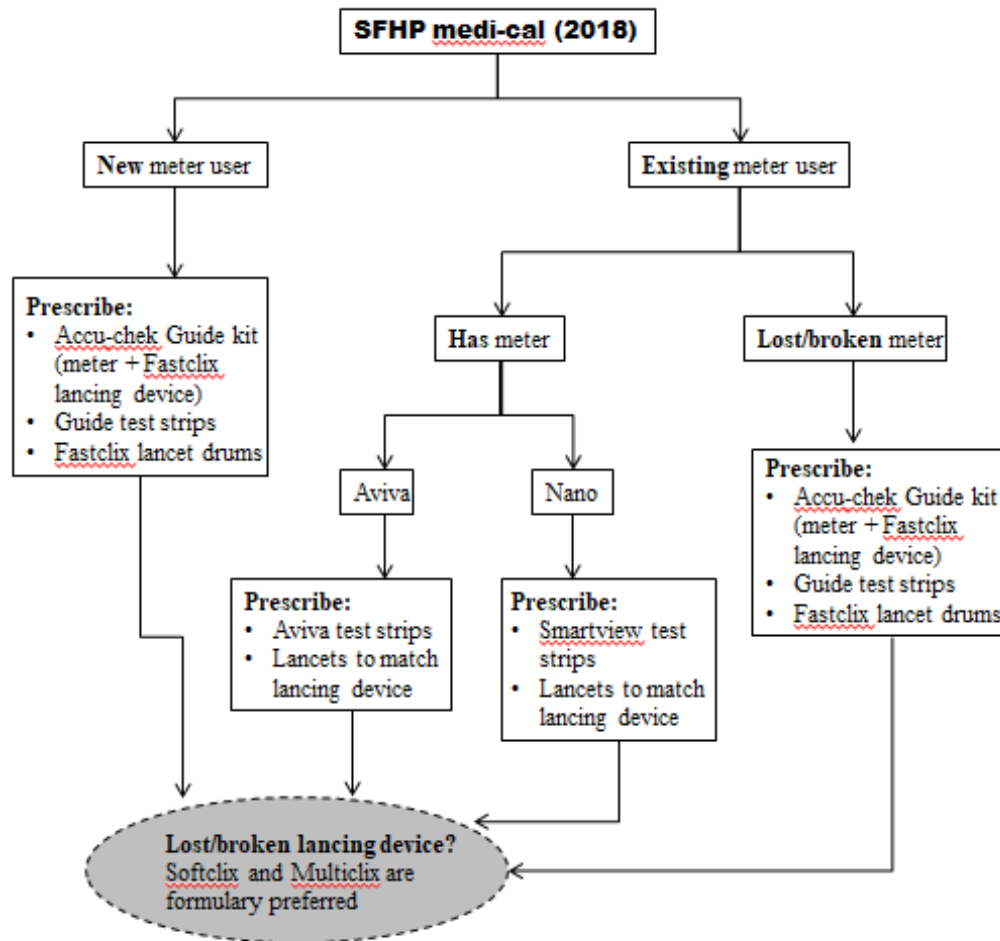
SFHP medi-cal (2018)

New meter user

Existing meter user

Prescribe:
• Accu-chek Guide kit (meter + Fastclix lancing device)
• Guide test strips
• Fastclix lancet drums

Has meter

Lost/broken meter

Aviva

Nano

Prescribe:
• Accu-chek Guide kit (meter + Fastclix lancing device)
• Guide test strips
• Fastclix lancet drums

Prescribe:
• Aviva test strips
• Lancets to match lancing device

Prescribe:
• Smartview test strips
• Lancets to match lancing device

Lost/broken lancing device?
Softclix and Multiclix are formulary preferred